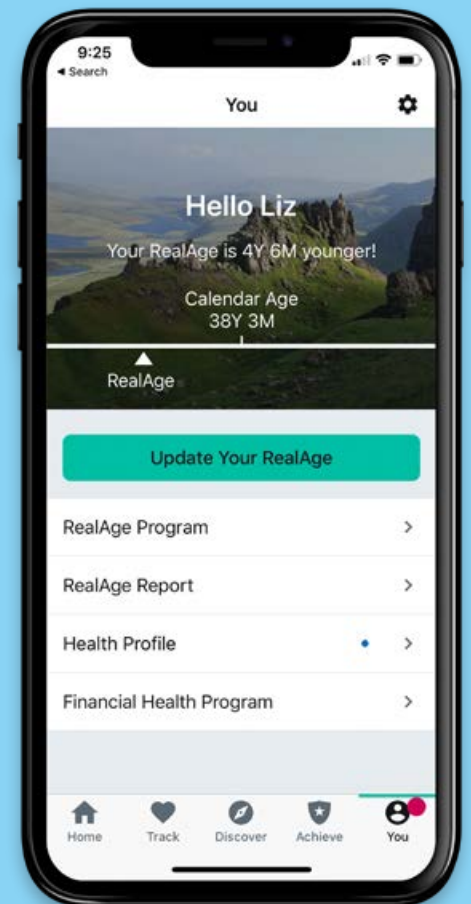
9:25
◂ Search

You

Hello Liz

Your RealAge is 4Y 6M younger!

Calendar Age
38Y 3M

RealAge

Update Your RealAge

RealAge Program

RealAge Report

Health Profile

Financial Health Program

Home Track Discover Achieve You